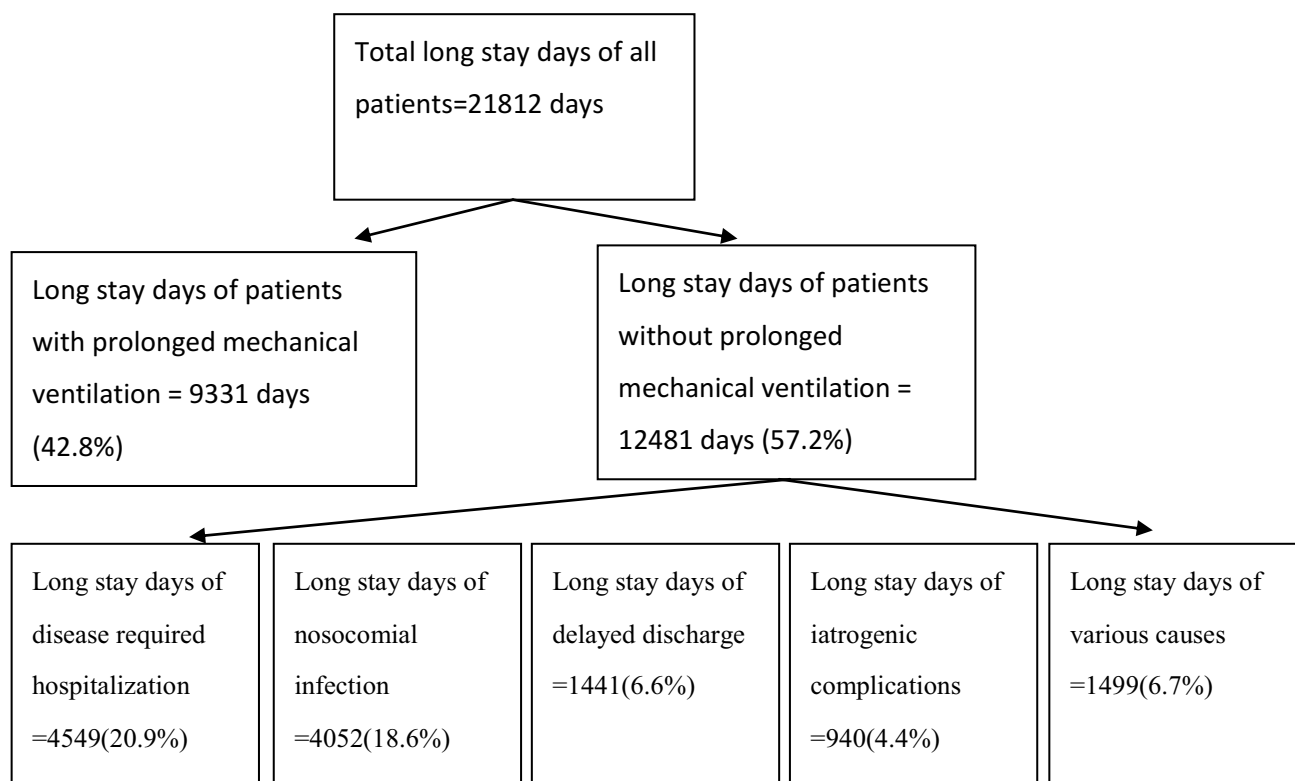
Total long stay days of all patients=21812 days

Long stay days of patients with prolonged mechanical ventilation = 9331 days (42.8%)

Long stay days of patients without prolonged mechanical ventilation = 12481 days (57.2%)

Long stay days of disease required hospitalization =4549(20.9%)

Long stay days of nosocomial infection =4052(18.6%)

Long stay days of delayed discharge =1441(6.6%)

Long stay days of iatrogenic complications =940(4.4%)

Long stay days of various causes =1499(6.7%)